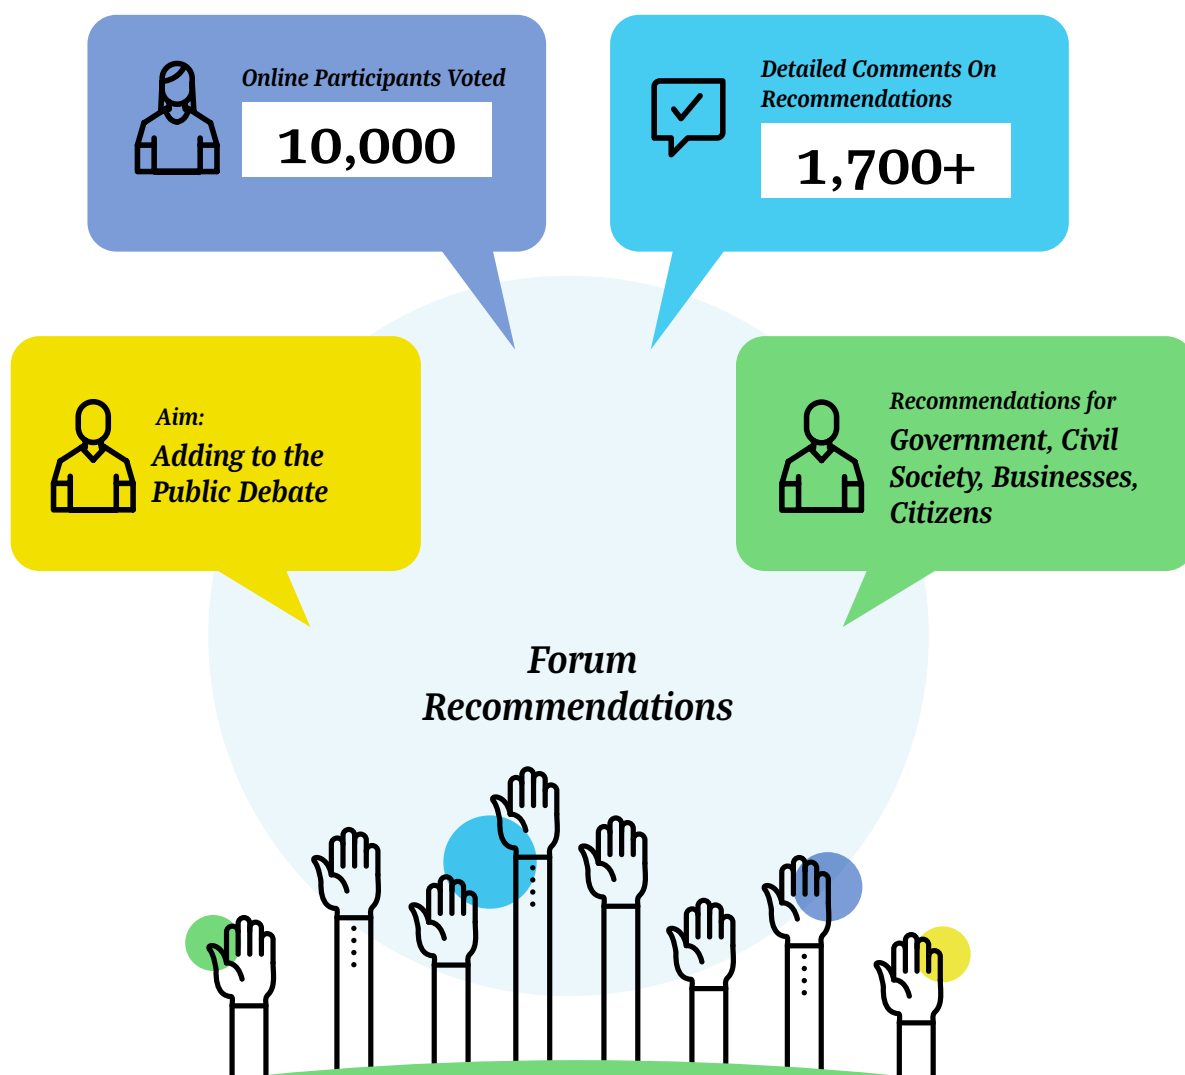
Online Participants Voted

10,000

Detailed Comments On Recommendations

1,700+

Aim:
Adding to the Public Debate

Recommendations for
Government, Civil Society, Businesses, Citizens

Forum Recommendations